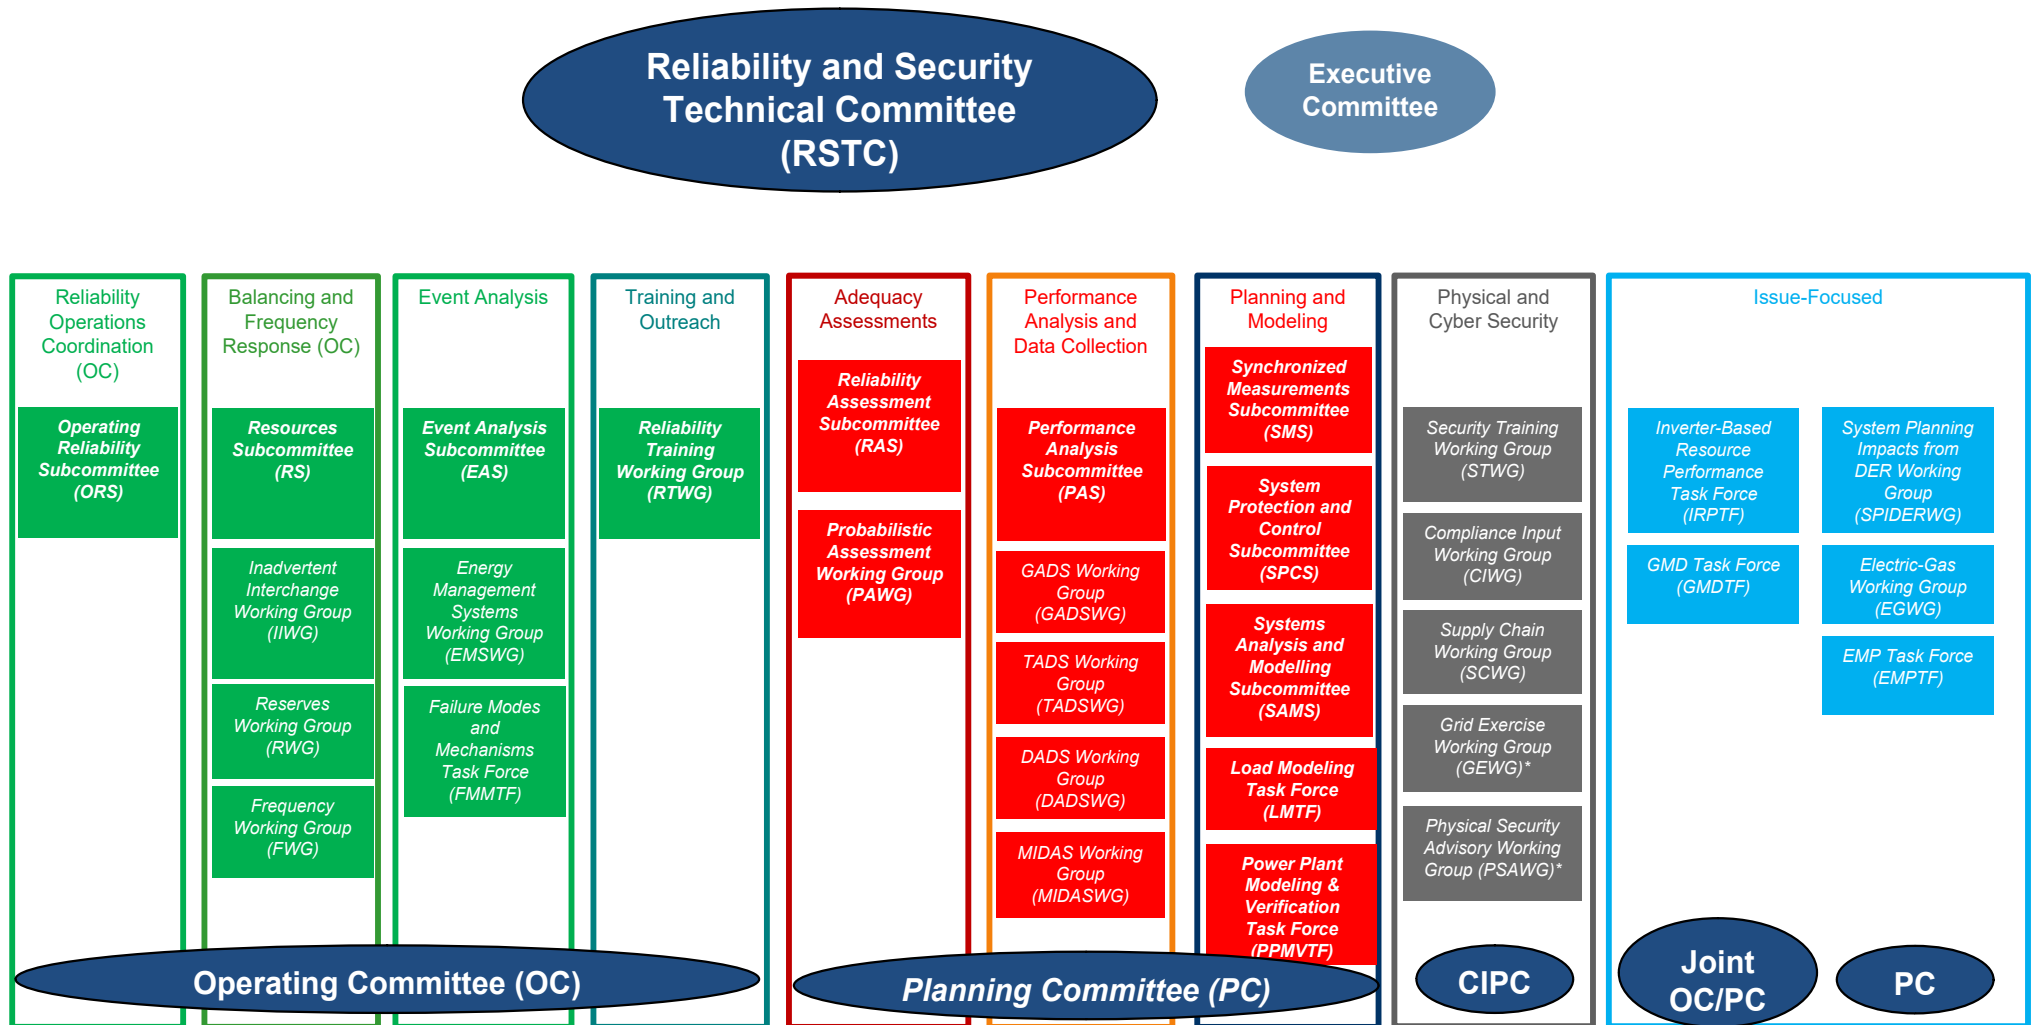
Reliability and Security Technical Committee (RSTC)

Executive Committee

Reliability Operations Coordination (OC)

Operating Reliability Subcommittee (ORS)

Balancing and Frequency Response (OC)

Resources Subcommittee (RS)

Inadvertent Interchange Working Group (IIWG)

Reserves Working Group (RWG)

Frequency Working Group (FWG)

Event Analysis

Event Analysis Subcommittee (EAS)

Energy Management Systems Working Group (EMSWG)

Failure Modes and Mechanisms Task Force (FMMTF)

Training and Outreach

Reliability Training Working Group (RTWG)

Adequacy Assessments

Reliability Assessment Subcommittee (RAS)

Probabilistic Assessment Working Group (PAWG)

Performance Analysis and Data Collection

Performance Analysis Subcommittee (PAS)

GADS Working Group (GADSWG)

TADS Working Group (TADSWG)

DADS Working Group (DADSWG)

MIDAS Working Group (MIDASWG)

Planning and Modeling

Synchronized Measurements Subcommittee (SMS)

System Protection and Control Subcommittee (SPCS)

Systems Analysis and Modelling Subcommittee (SAMS)

Load Modeling Task Force (LMTF)

Power Plant Modeling & Verification Task Force (PPMVTF)

Physical and Cyber Security

Security Training Working Group (STWG)

Compliance Input Working Group (CIWG)

Supply Chain Working Group (SCWG)

Grid Exercise Working Group (GEWG)*

Physical Security Advisory Working Group (PSAWG)*

Issue-Focused

Inverter-Based Resource Performance Task Force (IRPTF)

System Planning Impacts from DER Working Group (SPIDERWG)

GMD Task Force (GMDTF)

Electric-Gas Working Group (EGWG)

EMP Task Force (EMPTF)

Operating Committee (OC)

Planning Committee (PC)

CIPC

Joint OC/PC

PC